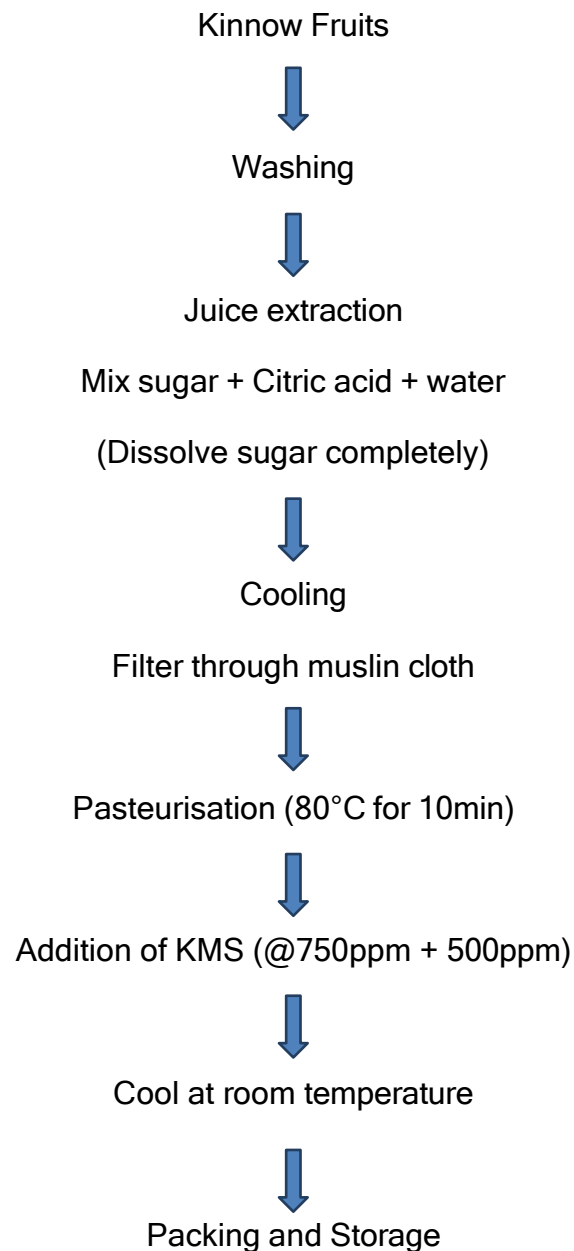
Kinnow Fruits

Washing

Juice extraction

Mix sugar + Citric acid + water

(Dissolve sugar completely)

Cooling

Filter through muslin cloth

Pasteurisation (80°C for 10min)

Addition of KMS (@750ppm + 500ppm)

Cool at room temperature

Packing and Storage